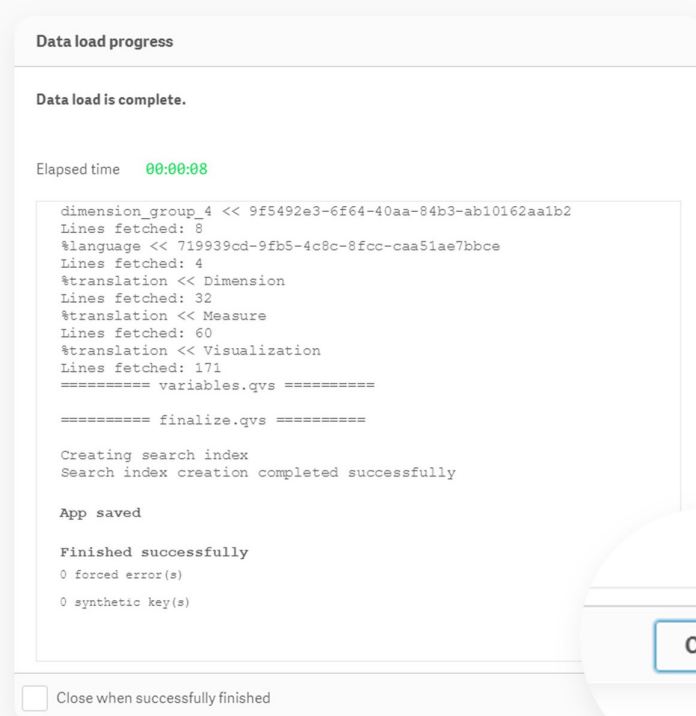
Data load progress

Data load is complete.

Elapsed time 00:00:08

dimension_group_4 << 9f5492e3-6f64-40aa-84b3-ab10162aa1b2
Lines fetched: 8
%language << 719939cd-9fb5-4c8c-8fcc-caa51ae7bbce
Lines fetched: 4
%translation << Dimension
Lines fetched: 32
%translation << Measure
Lines fetched: 60
%translation << Visualization
Lines fetched: 171
========== variables.qvs ==========

========== finalize.qvs ==========

Creating search index
Search index creation completed successfully

App saved

Finished successfully
0 forced error(s)
0 synthetic key(s)

C

Close when successfully finished